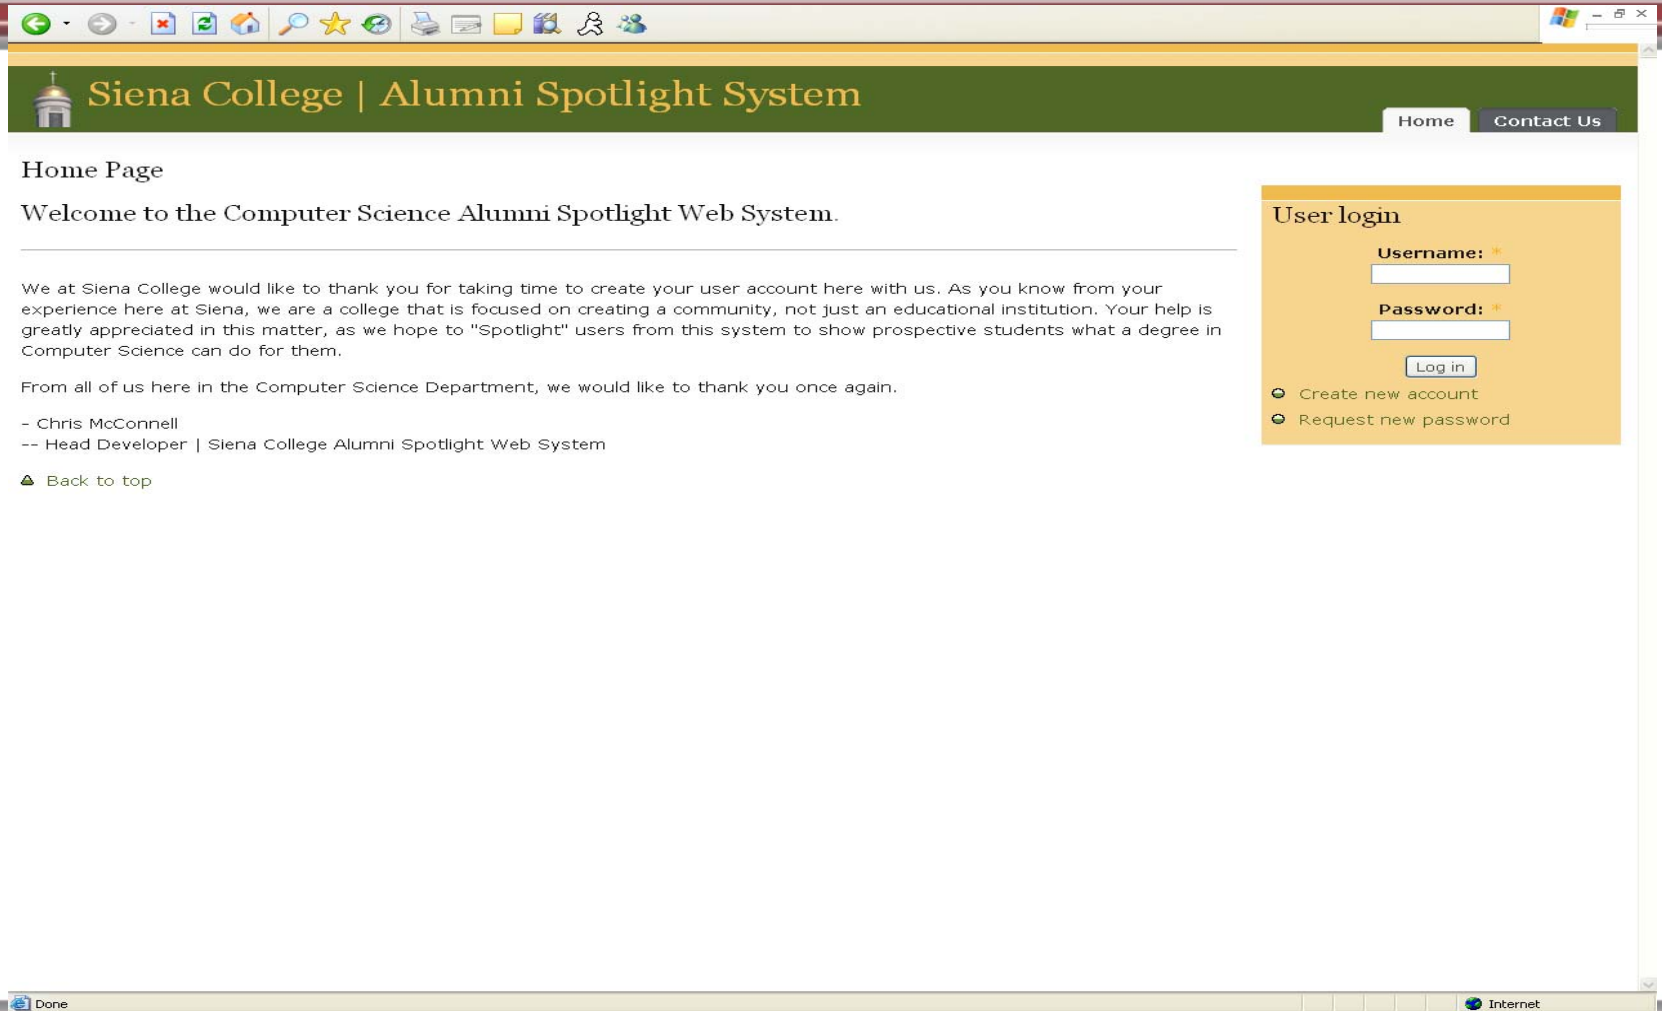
Siena College | Alumni Spotlight System

Home Contact Us

Home Page

Welcome to the Computer Science Alumni Spotlight Web System.

We at Siena College would like to thank you for taking time to create your user account here with us. As you know from your experience here at Siena, we are a college that is focused on creating a community, not just an educational institution. Your help is greatly appreciated in this matter, as we hope to "Spotlight" users from this system to show prospective students what a degree in Computer Science can do for them.

From all of us here in the Computer Science Department, we would like to thank you once again.

- Chris McConnell
-- Head Developer | Siena College Alumni Spotlight Web System

Back to top

User login

Username: *

Password: *

Log in

Create new account

Request new password

Done

Internet